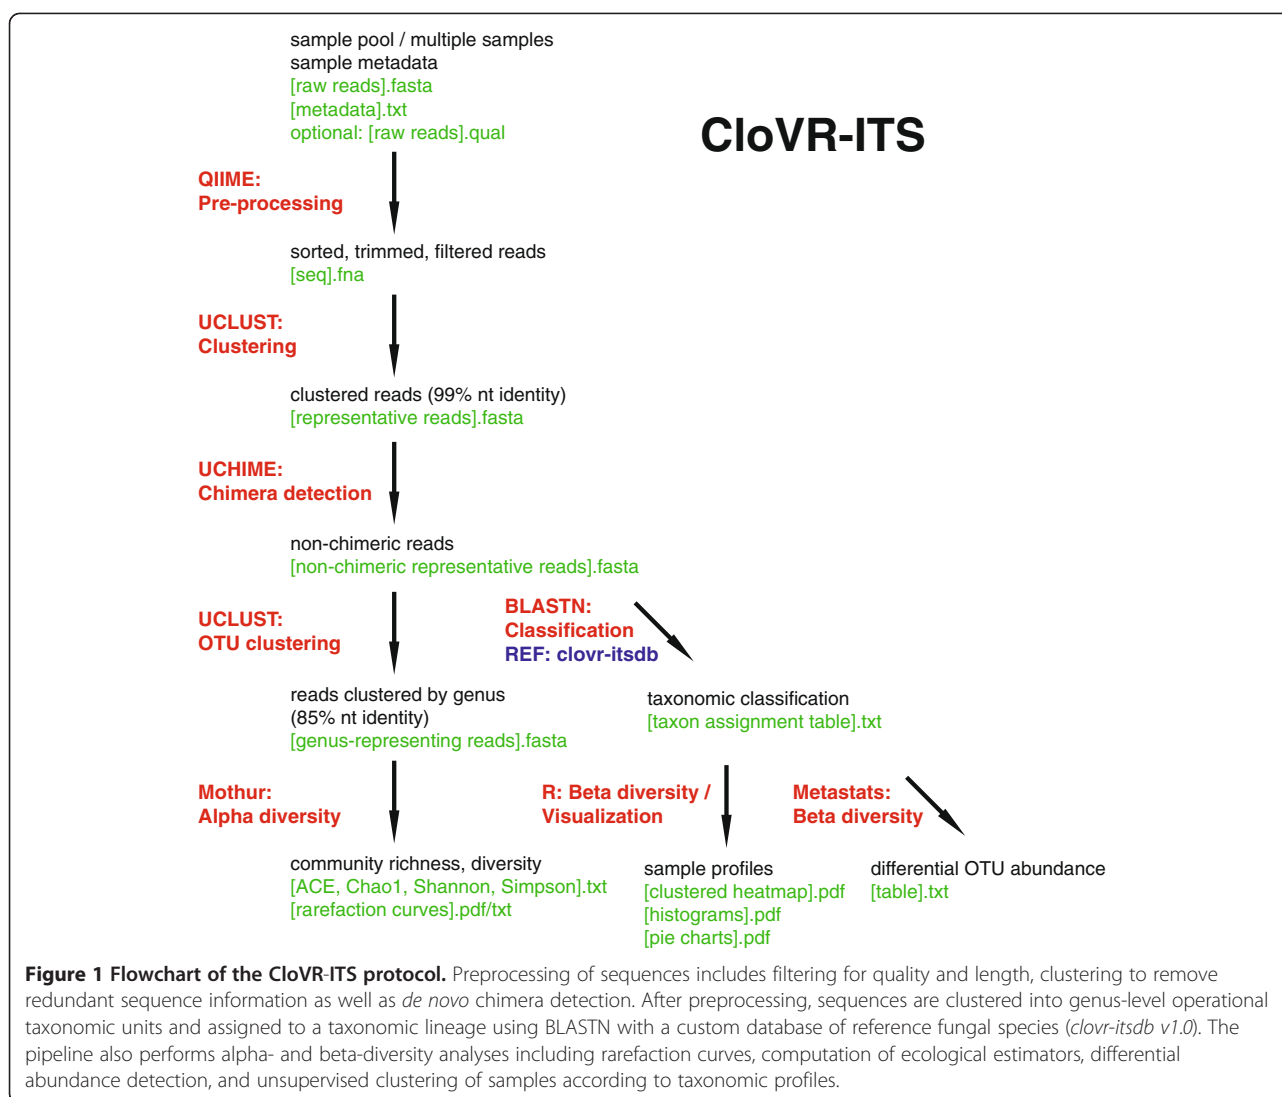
sample pool / multiple samples
sample metadata
[raw reads].fasta
[metadata].txt
optional: [raw reads].qual

CloVR-ITS

QIIME:
Pre-processing

sorted, trimmed, filtered reads
[seq].fna

UCLUST:
Clustering

clustered reads (99% nt identity)
[representative reads].fasta

UCHIME:
Chimera detection

non-chimeric reads
[non-chimeric representative reads].fasta

UCLUST:
OTU clustering

BLASTN:
Classification
REF: clovr-itsdb

reads clustered by genus
(85% nt identity)
[genus-representing reads].fasta

taxonomic classification
[taxon assignment table].txt

Mothur:
Alpha diversity

R: Beta diversity /
Visualization

Metastats:
Beta diversity

community richness, diversity
[ACE, Chao1, Shannon, Simpson].txt
[rarefaction curves].pdf/txt

sample profiles
[clustered heatmap].pdf
[histograms].pdf
[pie charts].pdf

differential OTU abundance
[table].txt

**Figure 1 Flowchart of the CloVR-ITS protocol.** Preprocessing of sequences includes filtering for quality and length, clustering to remove redundant sequence information as well as *de novo* chimera detection. After preprocessing, sequences are clustered into genus-level operational taxonomic units and assigned to a taxonomic lineage using BLASTN with a custom database of reference fungal species (*clovr-itsdb v1.0*). The pipeline also performs alpha- and beta-diversity analyses including rarefaction curves, computation of ecological estimators, differential abundance detection, and unsupervised clustering of samples according to taxonomic profiles.